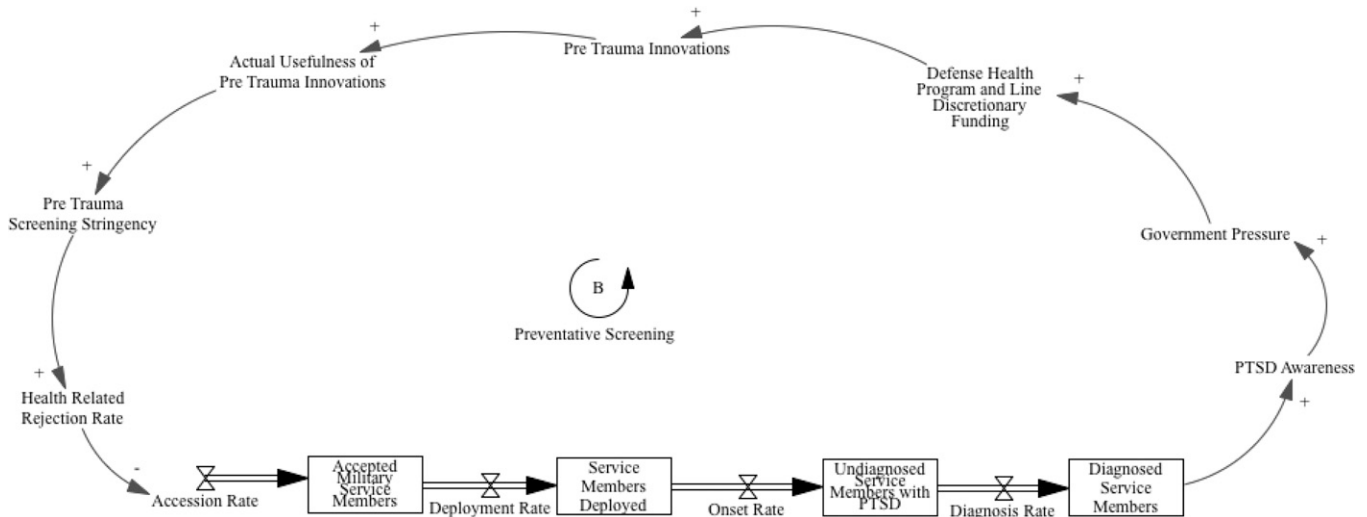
+
Pre Trauma Innovations

+
Actual Usefulness of Pre Trauma Innovations

Defense Health Program and Line Discretionary Funding
+

+
Pre Trauma Screening Stringency

Government Pressure
+

B
Preventative Screening

PTSD Awareness
+

+
Health Related Rejection Rate

-
Accession Rate

Accepted Military Service Members

Deployment Rate

Service Members Deployed

Onset Rate

Undiagnosed Service Members with PTSD

Diagnosis Rate

Diagnosed Service Members